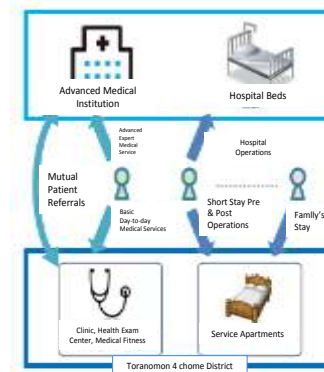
Advanced Medical Institution

Hospital Beds

Advanced Expert Medical Service

Hospital Operations

Mutual Patient Referrals

Basic Day-to-day Medical Services

Short Stay Pre & Post Operations

Family's Stay

Clinic, Health Exam Center, Medical Fitness

Service Apartments

Toranomon 4 chome District